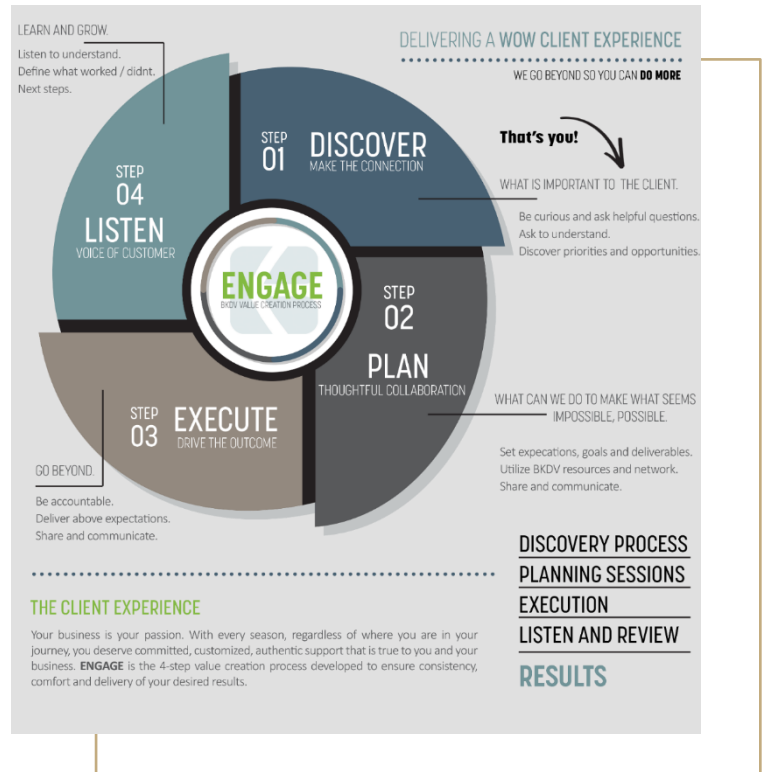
LEARN AND GROW.

Listen to understand.
Define what worked / didnt.
Next steps.

DELIVERING A WOW CLIENT EXPERIENCE

WE GO BEYOND SO YOU CAN DO MORE

STEP 01 DISCOVER
MAKE THE CONNECTION

That's you!

WHAT IS IMPORTANT TO THE CLIENT.

Be curious and ask helpful questions.
Ask to understand.
Discover priorities and opportunities.

STEP 04 LISTEN
VOICE OF CUSTOMER

ENGAGE
BKDV VALUE CREATION PROCESS

STEP 02 PLAN
THOUGHTFUL COLLABORATION

WHAT CAN WE DO TO MAKE WHAT SEEMS IMPOSSIBLE, POSSIBLE.

Set expecations, goals and deliverables.
Utilize BKDV resources and network.
Share and communicate.

STEP 03 EXECUTE
DRIVE THE OUTCOME

GO BEYOND.

Be accountable.
Deliver above expectations.
Share and communicate.

DISCOVERY PROCESS
PLANNING SESSIONS
EXECUTION
LISTEN AND REVIEW
RESULTS

THE CLIENT EXPERIENCE

Your business is your passion. With every season, regardless of where you are in your journey, you deserve committed, customized, authentic support that is true to you and your business. ENGAGE is the 4-step value creation process developed to ensure consistency, comfort and delivery of your desired results.